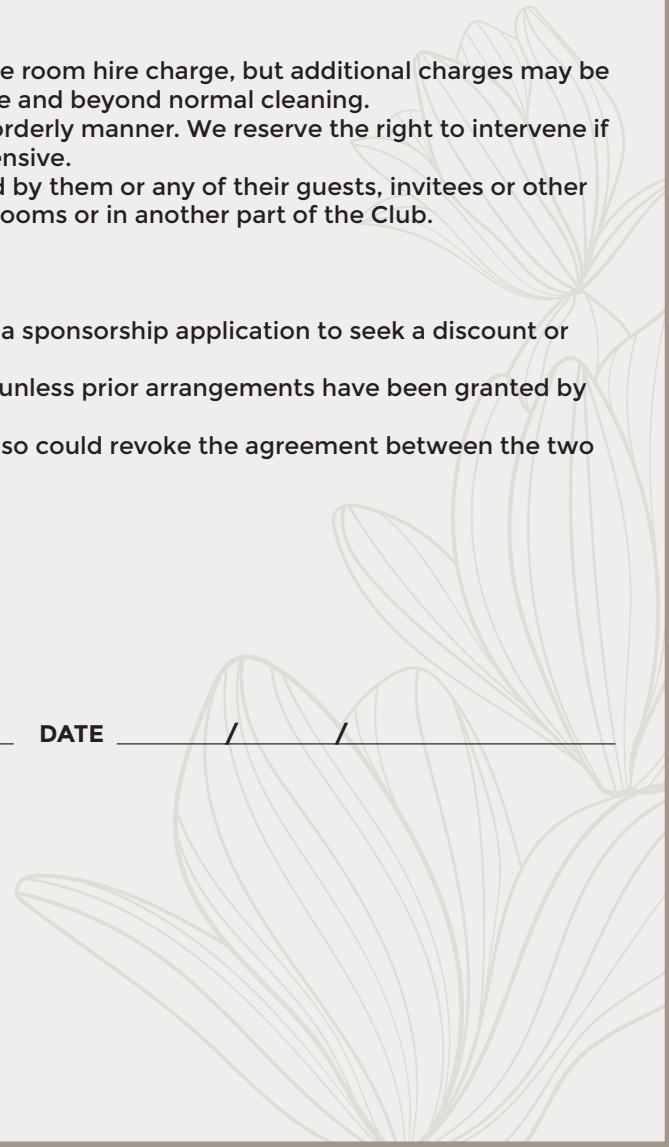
e room hire charge, but additional charges may be e and beyond normal cleaning.
orderly manner. We reserve the right to intervene if ensive.
d by them or any of their guests, invitees or other ooms or in another part of the Club.

a sponsorship application to seek a discount or

unless prior arrangements have been granted by

so could revoke the agreement between the two

DATE ______ / ______ / ______